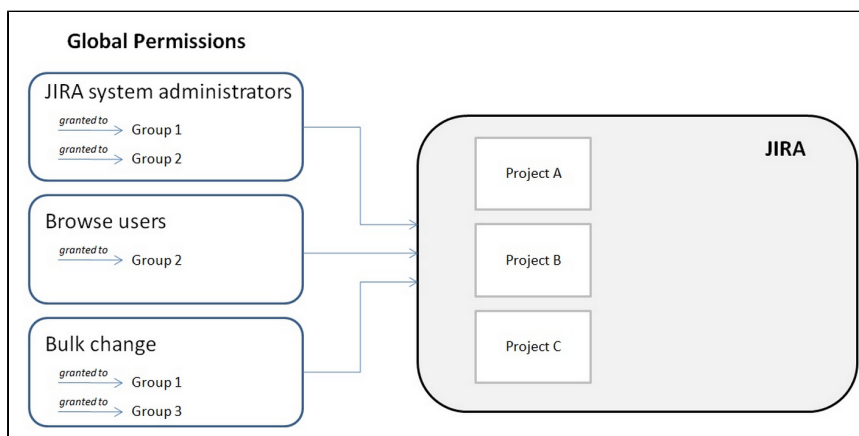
Global Permissions

JIRA system administrators
granted to Group 1
granted to Group 2

Browse users
granted to Group 2

Bulk change
granted to Group 1
granted to Group 3

JIRA

Project A

Project B

Project C